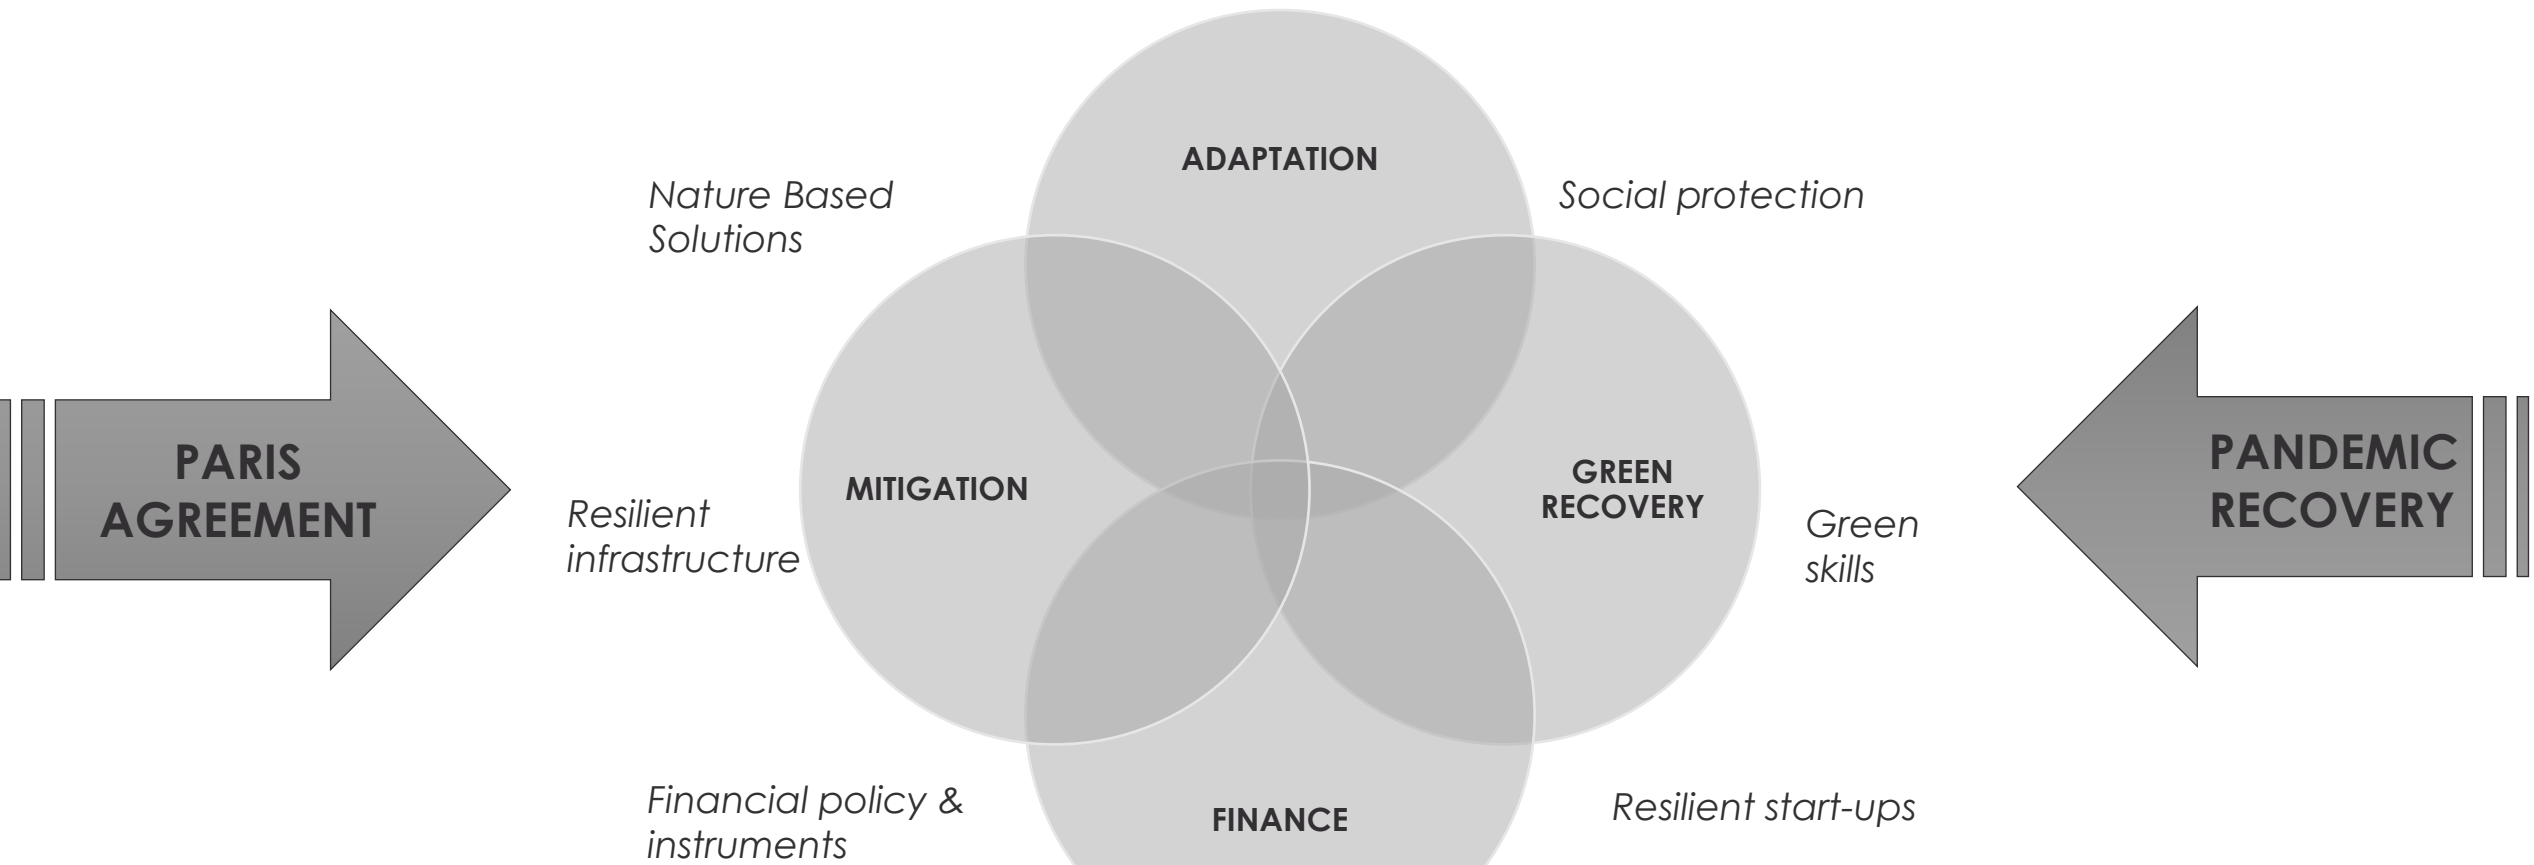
ADAPTATION

Nature Based Solutions

Social protection

PARIS AGREEMENT

MITIGATION

GREEN RECOVERY

PANDEMIC RECOVERY

Resilient infrastructure

Green skills

Financial policy & instruments

FINANCE

Resilient start-ups